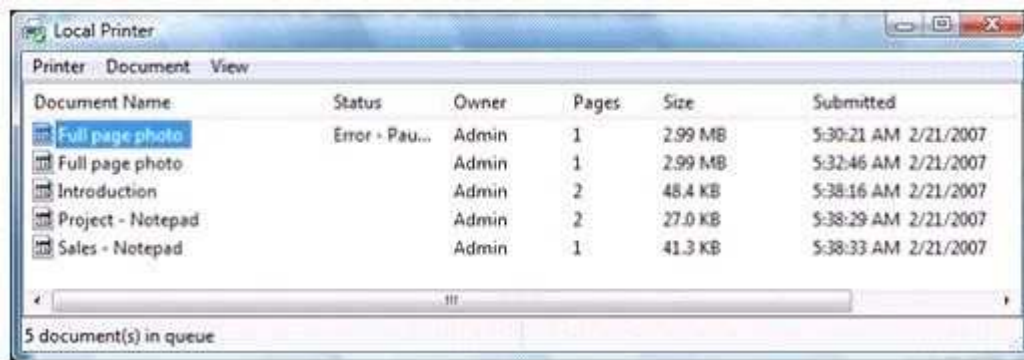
Local Printer

Printer Document View

| Document Name | Status | Owner | Pages | Size | Submitted |
|---|---|---|---|---|---|
| Full page photo | Error - Pau... | Admin | 1 | 2.99 MB | 5:30:21 AM 2/21/2007 |
| Full page photo | | Admin | 1 | 2.99 MB | 5:32:46 AM 2/21/2007 |
| Introduction | | Admin | 2 | 48.4 KB | 5:38:16 AM 2/21/2007 |
| Project - Notepad | | Admin | 2 | 27.0 KB | 5:38:29 AM 2/21/2007 |
| Sales - Notepad | | Admin | 1 | 41.3 KB | 5:38:33 AM 2/21/2007 |

5 document(s) in queue